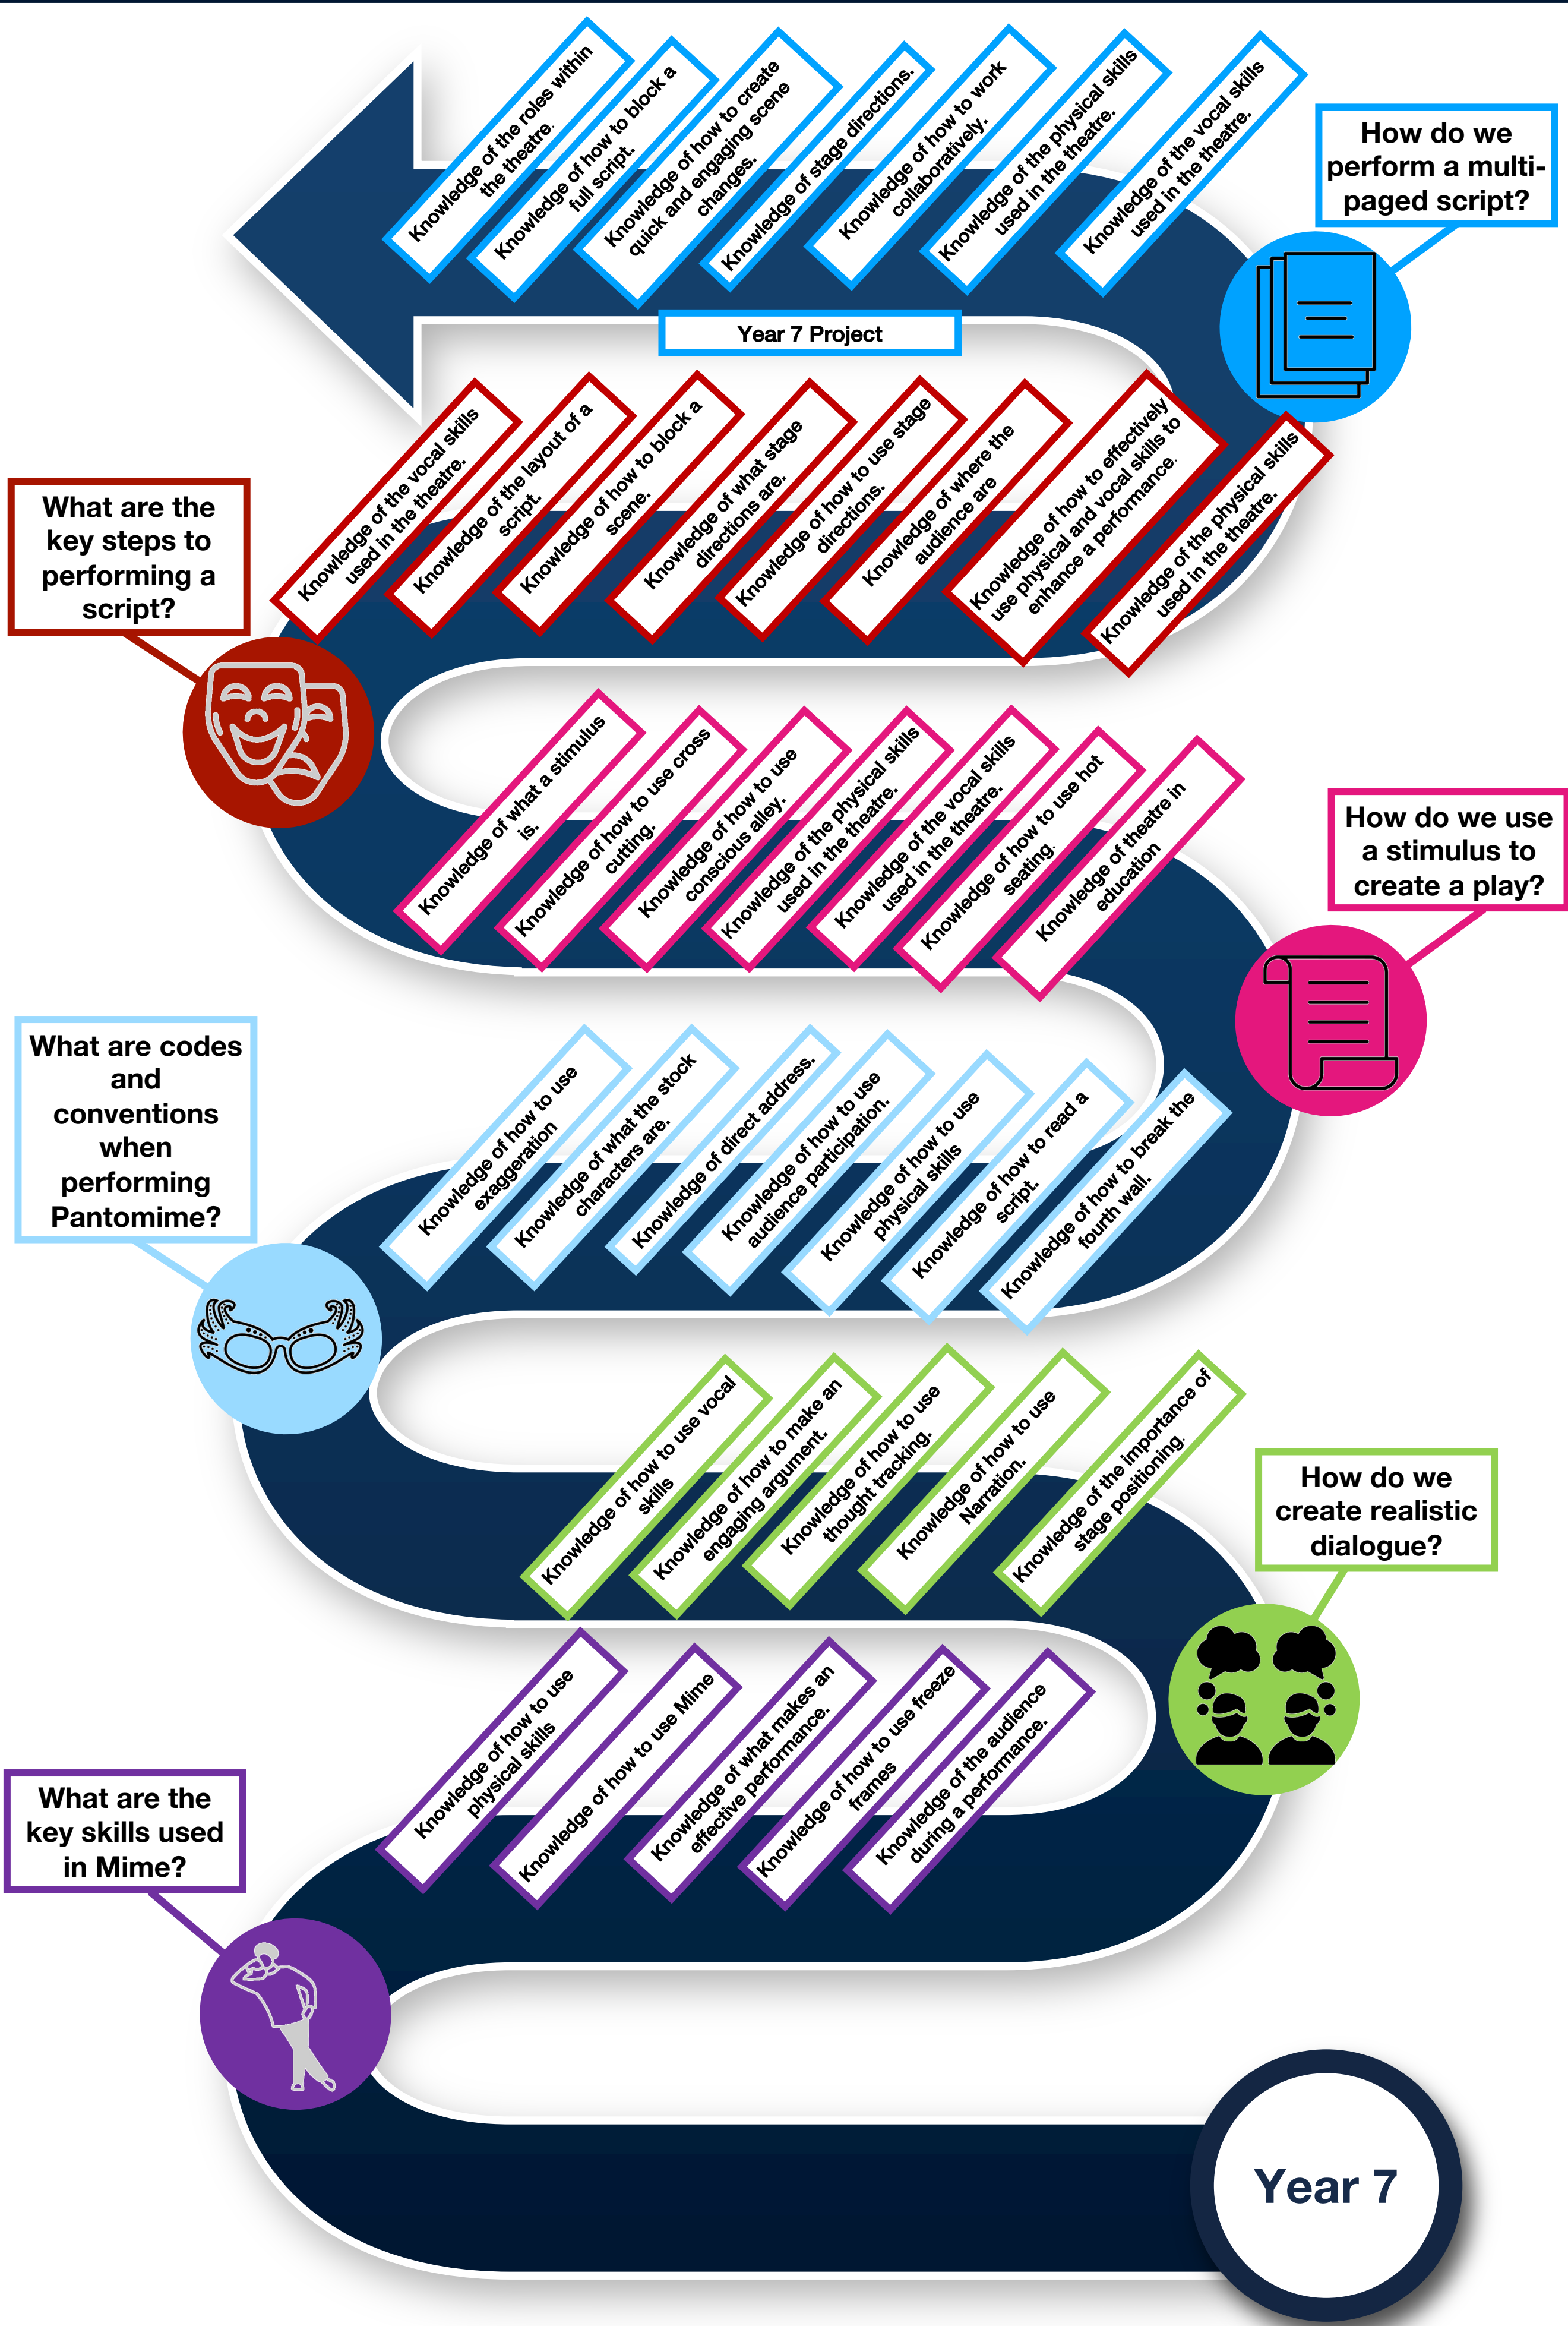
Knowledge of the roles within the theatre.

Knowledge of how to block a full script.

Knowledge of how to create quick and engaging scene changes.

Knowledge of stage directions.

Knowledge of how to work collaboratively.

Knowledge of the physical skills used in the theatre.

Knowledge of the vocal skills used in the theatre.

How do we perform a multi-paged script?

Year 7 Project

What are the key steps to performing a script?

Knowledge of the vocal skills used in the theatre.

Knowledge of the layout of a script.

Knowledge of how to block a scene.

Knowledge of what stage directions are.

Knowledge of how to use stage directions.

Knowledge of where the audience are

Knowledge of how to effectively use physical and vocal skills to enhance a performance.

Knowledge of the physical skills used in the theatre.

Knowledge of what a stimulus is.

Knowledge of how to use cross cutting.

Knowledge of how to use conscious alley.

Knowledge of the physical skills used in the theatre.

Knowledge of the vocal skills used in the theatre.

Knowledge of how to use hot seating.

Knowledge of theatre in education

How do we use a stimulus to create a play?

What are codes and conventions when performing Pantomime?

Knowledge of how to use exaggeration

Knowledge of what the stock characters are.

Knowledge of direct address.

Knowledge of how to use audience participation.

Knowledge of how to use physical skills

Knowledge of how to read a script.

Knowledge of how to break the fourth wall.

Knowledge of how to use vocal skills

Knowledge of how to make an engaging argument.

Knowledge of how to use thought tracking.

Knowledge of how to use Narration.

Knowledge of the importance of stage positioning.

How do we create realistic dialogue?

What are the key skills used in Mime?

Knowledge of how to use physical skills

Knowledge of how to use Mime

Knowledge of what makes an effective performance.

Knowledge of how to use freeze frames

Knowledge of the audience during a performance.

Year 7